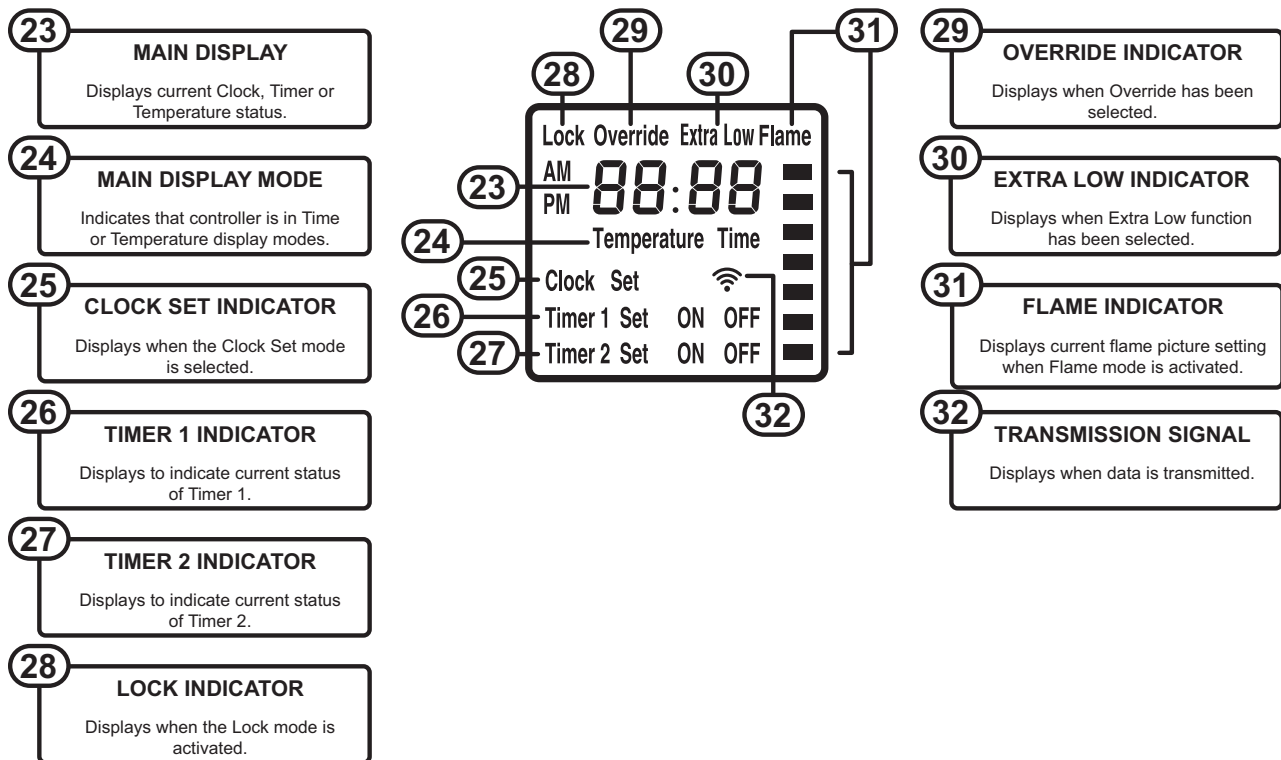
23
MAIN DISPLAY
Displays current Clock, Timer or Temperature status.

24
MAIN DISPLAY MODE
Indicates that controller is in Time or Temperature display modes.

25
CLOCK SET INDICATOR
Displays when the Clock Set mode is selected.

26
TIMER 1 INDICATOR
Displays to indicate current status of Timer 1.

27
TIMER 2 INDICATOR
Displays to indicate current status of Timer 2.

28
LOCK INDICATOR
Displays when the Lock mode is activated.

29 28 30 31
Lock Override Extra Low Flame
AM
PM
23 88:88
24 Temperature Time
25 Clock Set
26 Timer 1 Set ON OFF
27 Timer 2 Set ON OFF
32

29
OVERRIDE INDICATOR
Displays when Override has been selected.

30
EXTRA LOW INDICATOR
Displays when Extra Low function has been selected.

31
FLAME INDICATOR
Displays current flame picture setting when Flame mode is activated.

32
TRANSMISSION SIGNAL
Displays when data is transmitted.